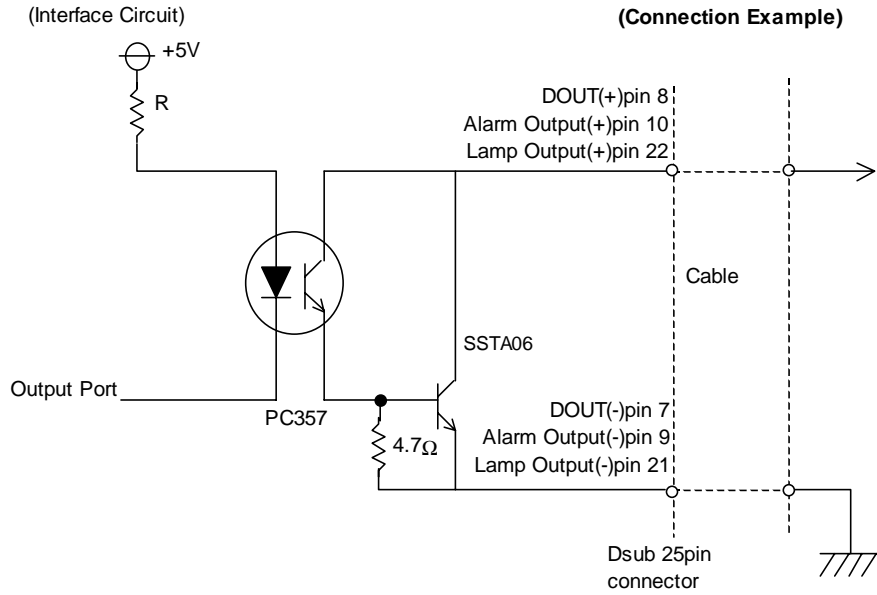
(Interface Circuit)

(Connection Example)

+5V

R

DOUT(+)pin 8
Alarm Output(+)pin 10
Lamp Output(+)pin 22

Cable

SSTA06

Output Port

PC357

DOUT(-)pin 7
Alarm Output(-)pin 9
Lamp Output(-)pin 21

4.7$\Omega$

Dsub 25pin connector